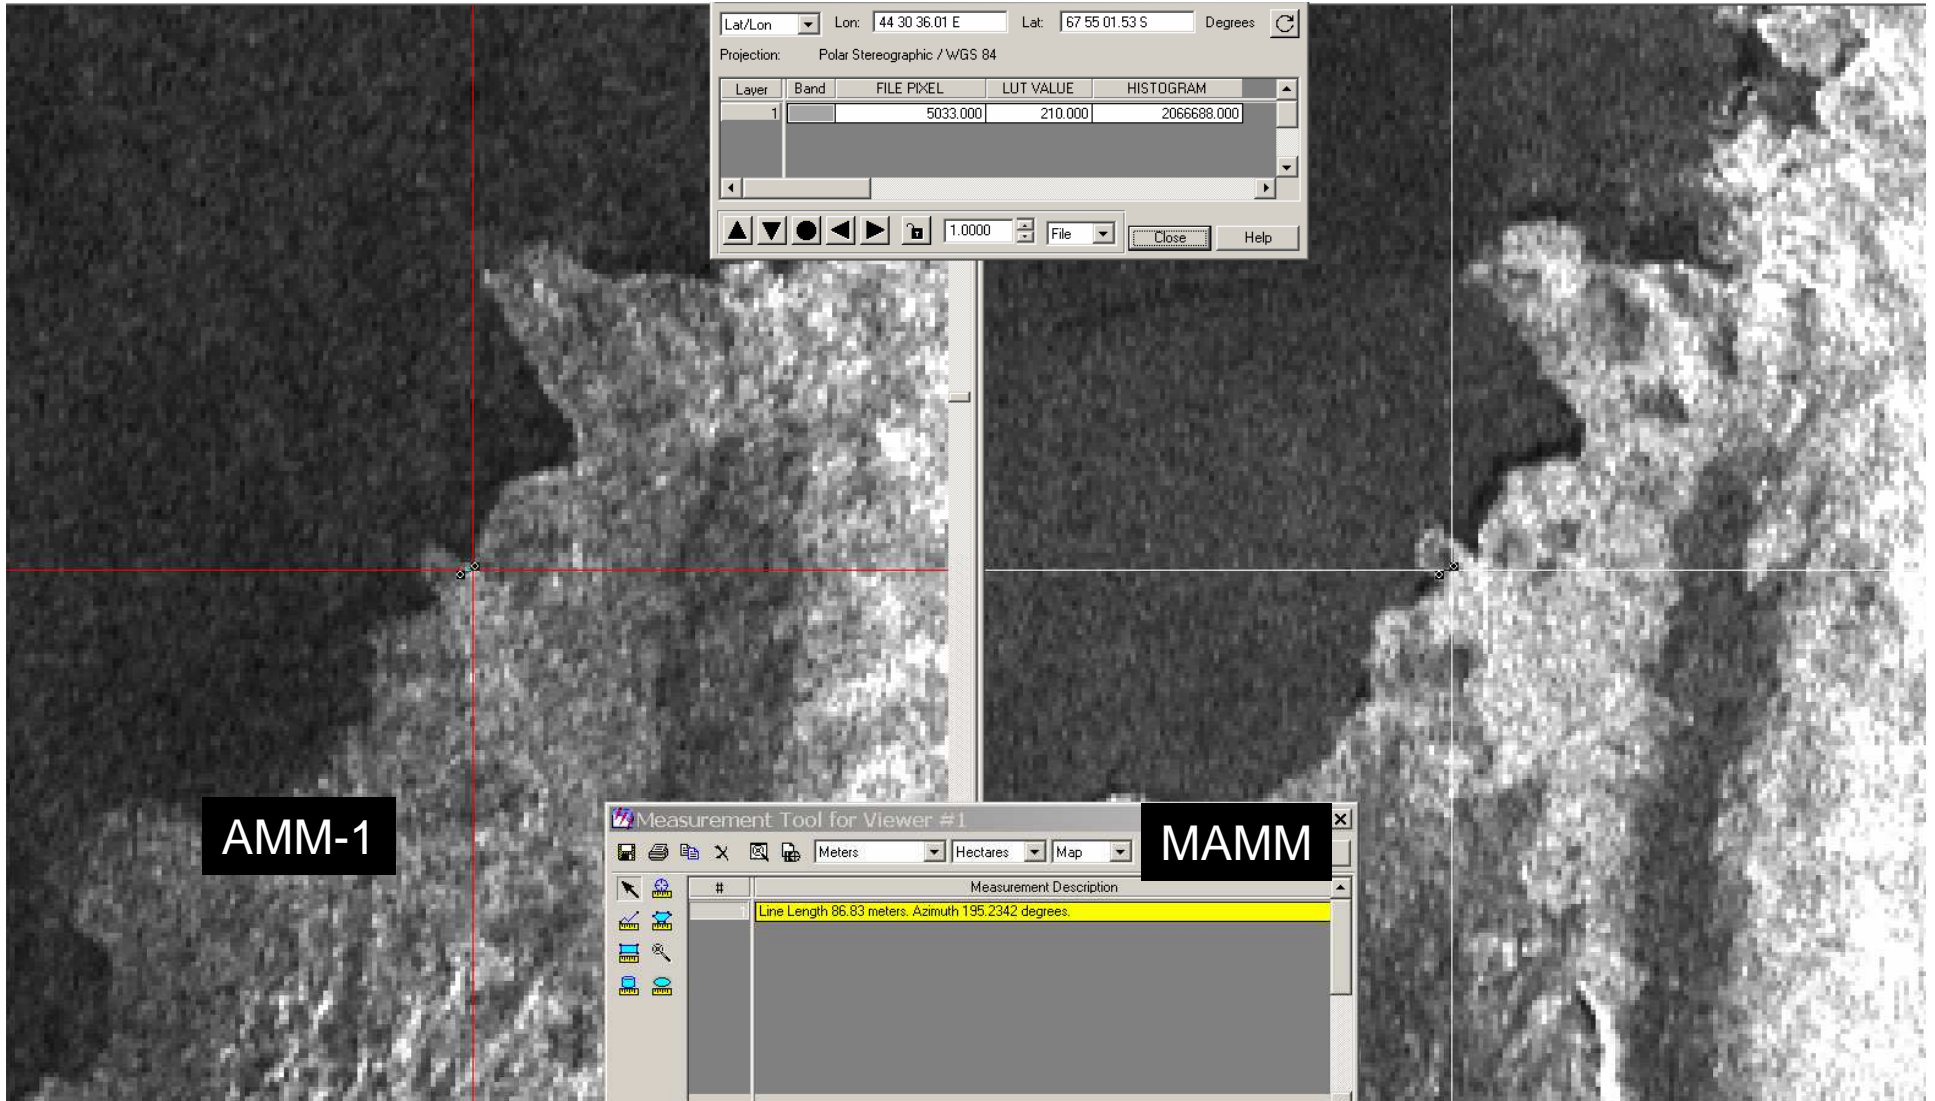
Lat/Lon Lon: 44 30 36.01 E Lat: 67 55 01.53 S Degrees

Projection: Polar Stereographic / WGS 84

| Layer | Band | FILE PIXEL | LUT VALUE | HISTOGRAM |
|---|---|---|---|---|
| 1 | | 5033.000 | 210.000 | 2066688.000 |

1.0000 File Close Help

Measurement Tool for Viewer #1

Meters Hectares Map

| # | Measurement Description |
|---|---|
| | Line Length 86.83 meters. Azimuth 195.2342 degrees. |

AMM-1

MAMM